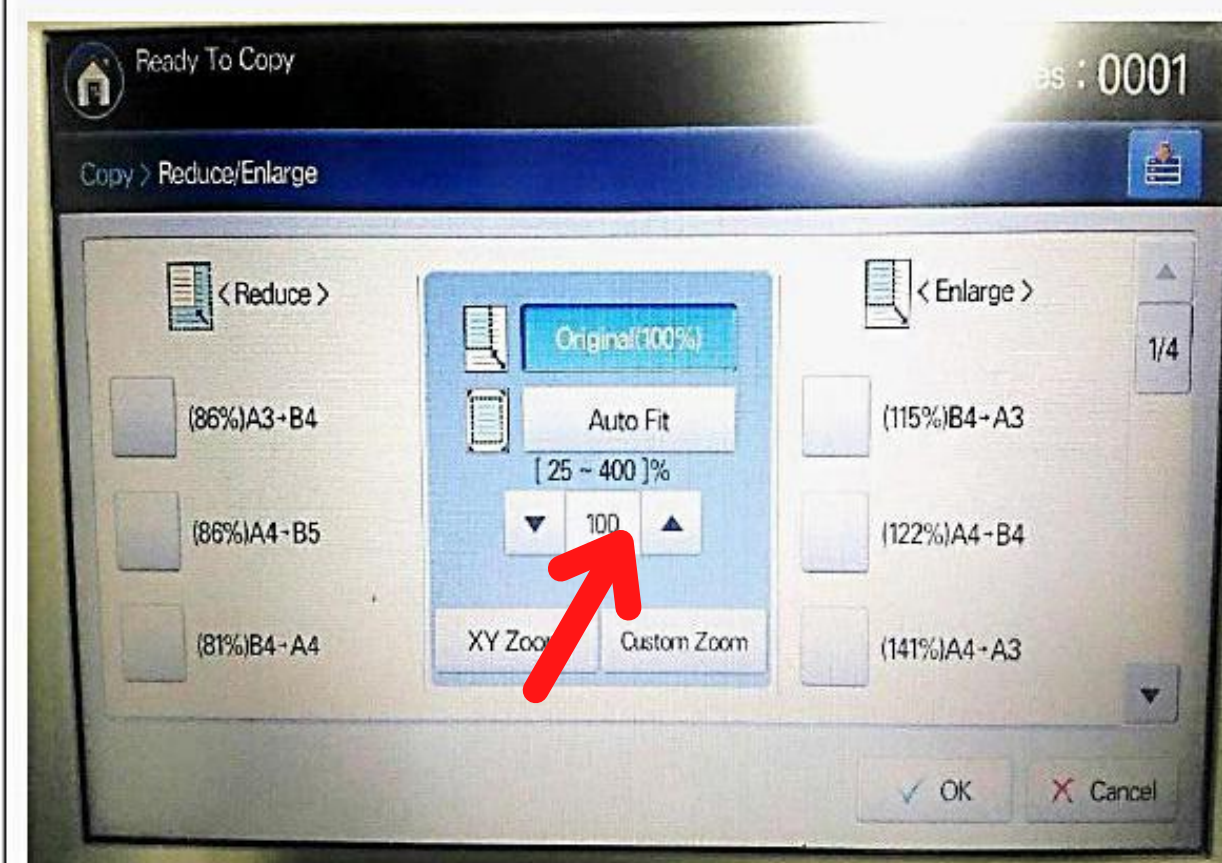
Ready To Copy

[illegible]es : 0001

Copy > Reduce/Enlarge

< Reduce >

(86%)A3→B4

(86%)A4→B5

(81%)B4→A4

Original(100%)

Auto Fit

[ 25 ~ 400 ]%

100

XY Zoo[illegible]

Custom Zoom

< Enlarge >

(115%)B4→A3

(122%)A4→B4

(141%)A4→A3

1/4

OK

Cancel